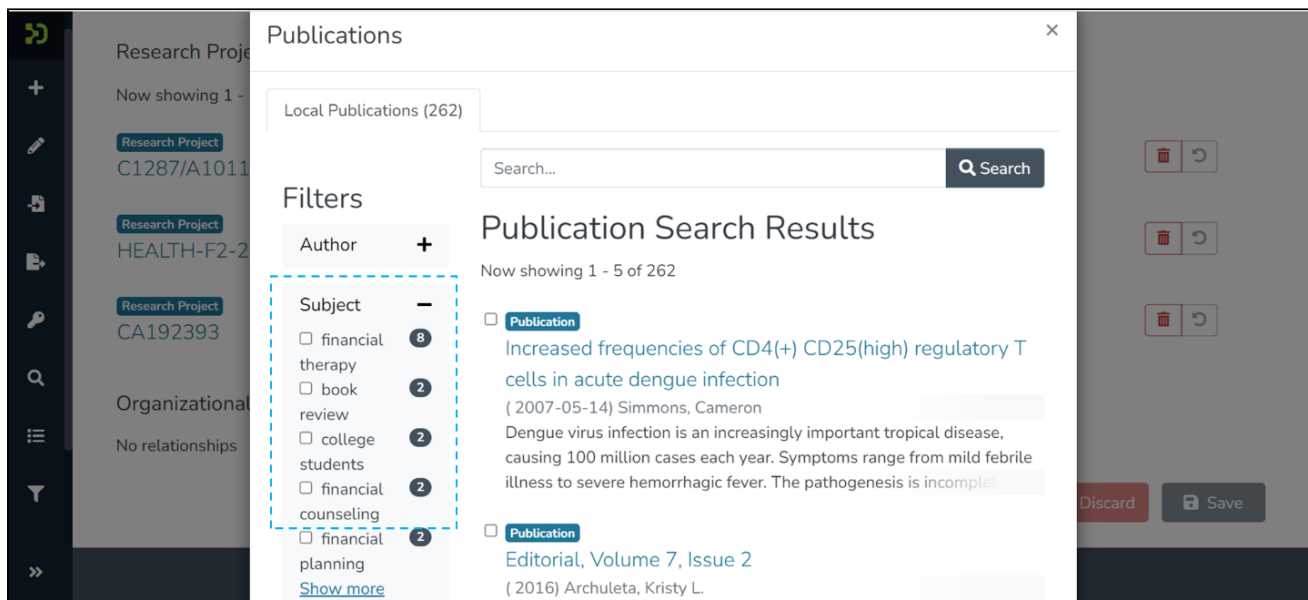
Research Proje
Now showing 1 -
Research Project
C1287/A1011
Research Project
HEALTH-F2-2
Research Project
CA192393
Organizational
No relationships

Publications
×
Local Publications (262)
Search...
Search
Filters
Author +
Subject −
financial therapy 8
book review 2
college students 2
financial counseling 2
financial planning 2
Show more

Publication Search Results
Now showing 1 - 5 of 262

Publication
Increased frequencies of CD4(+) CD25(high) regulatory T cells in acute dengue infection
( 2007-05-14) Simmons, Cameron
Dengue virus infection is an increasingly important tropical disease, causing 100 million cases each year. Symptoms range from mild febrile illness to severe hemorrhagic fever. The pathogenesis is incomplet

Publication
Editorial, Volume 7, Issue 2
( 2016) Archuleta, Kristy L.

Discard
Save